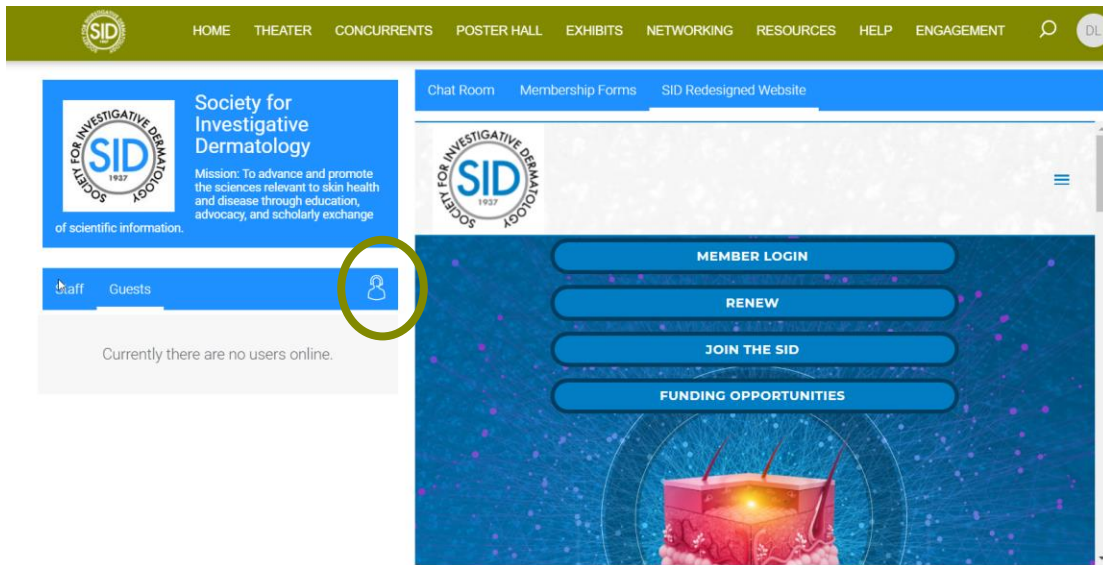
SID

HOME THEATER CONCURRENTS POSTER HALL EXHIBITS NETWORKING RESOURCES HELP ENGAGEMENT

DL

SOCIETY FOR INVESTIGATIVE DERMATOLOGY
SID
1937

Society for Investigative Dermatology

Mission: To advance and promote the sciences relevant to skin health and disease through education, advocacy, and scholarly exchange of scientific information.

Staff Guests

Currently there are no users online.

Chat Room Membership Forms SID Redesigned Website

SOCIETY FOR INVESTIGATIVE DERMATOLOGY
SID
1937

MEMBER LOGIN

RENEW

JOIN THE SID

FUNDING OPPORTUNITIES